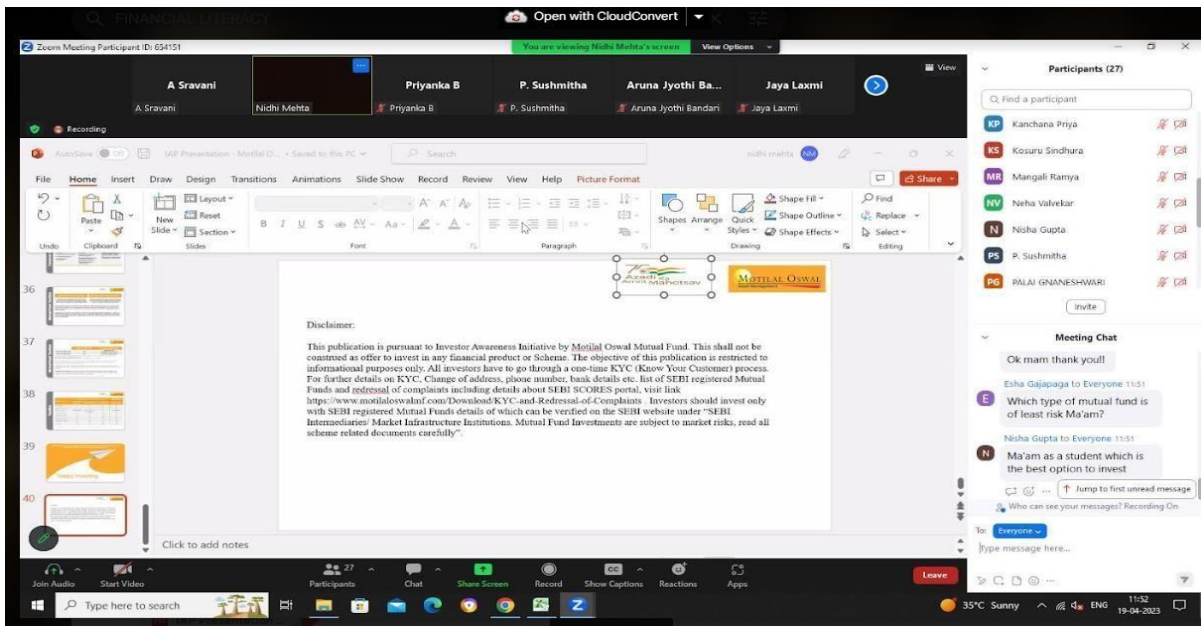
FINANCIAL LITERACY

Open with CloudConvert

Zoom Meeting Participant ID: 654151

You are viewing Nidhi Mehta's screen View Options

View

A Sravani
A Sravani
Nidhi Mehta
Priyanka B
Priyanka B
P. Sushmitha
P. Sushmitha
Aruna Jyothi Ba...
Aruna Jyothi Bandari
Jaya Laxmi
Jaya Laxmi

Recording

AutoSave Off IAP Presentation - Motilal O... • Saved to this PC Search nidhi mehta NM

File Home Insert Draw Design Transitions Animations Slide Show Record Review View Help Picture Format Share

Undo Paste Clipboard New Slide Layout Reset Section Slides Font Paragraph Shapes Arrange Quick Styles Shape Fill Shape Outline Shape Effects Drawing Find Replace Select Editing

36
37
38
39
40

Azadi Ka Amrit Mahotsav
MOTILAL OSWAL

Disclaimer:

This publication is pursuant to Investor Awareness Initiative by Motilal Oswal Mutual Fund. This shall not be construed as offer to invest in any financial product or Scheme. The objective of this publication is restricted to informational purposes only. All investors have to go through a one-time KYC (Know Your Customer) process. For further details on KYC, Change of address, phone number, bank details etc. list of SEBI registered Mutual Funds and redressal of complaints including details about SEBI SCORES portal, visit link https://www.motilaloswalmf.com/Download/KYC-and-Redressal-of-Complaints . Investors should invest only with SEBI registered Mutual Funds details of which can be verified on the SEBI website under "SEBI Intermediaries/ Market Infrastructure Institutions. Mutual Fund Investments are subject to market risks, read all scheme related documents carefully".

Click to add notes

Participants (27)

Find a participant

KP Kanchana Priya
KS Kosuru Sindhura
MR Mangali Ramya
NV Neha Valvekar
N Nisha Gupta
PS P. Sushmitha
PG PALAI GNANESHWARI

Invite

Meeting Chat

Ok mam thank youl!

Esha Gajapaga to Everyone 11:51
Which type of mutual fund is of least risk Ma'am?

Nisha Gupta to Everyone 11:51
Ma'am as a student which is the best option to invest

Jump to first unread message

Who can see your messages? Recording On

To: Everyone

Type message here...

Join Audio Start Video Participants 27 Chat Share Screen Record Show Captions Reactions Apps Leave

Type here to search

35°C Sunny ENG 11:52 19-04-2023